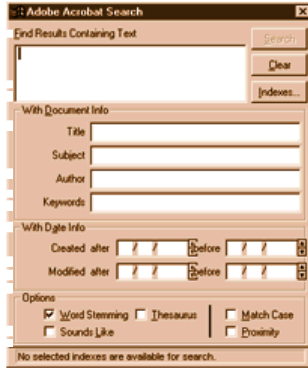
Adobe Acrobat Search

Find Results Containing Text

Search

Clear

Indexes...

With Document Info

Title

Subject

Author

Keywords

With Date Info

Created after / / before / /

Modified after / / before / /

Options

Word Stemming

Thesaurus

Match Case

Sounds Like

Proximity

No selected indexes are available for search.